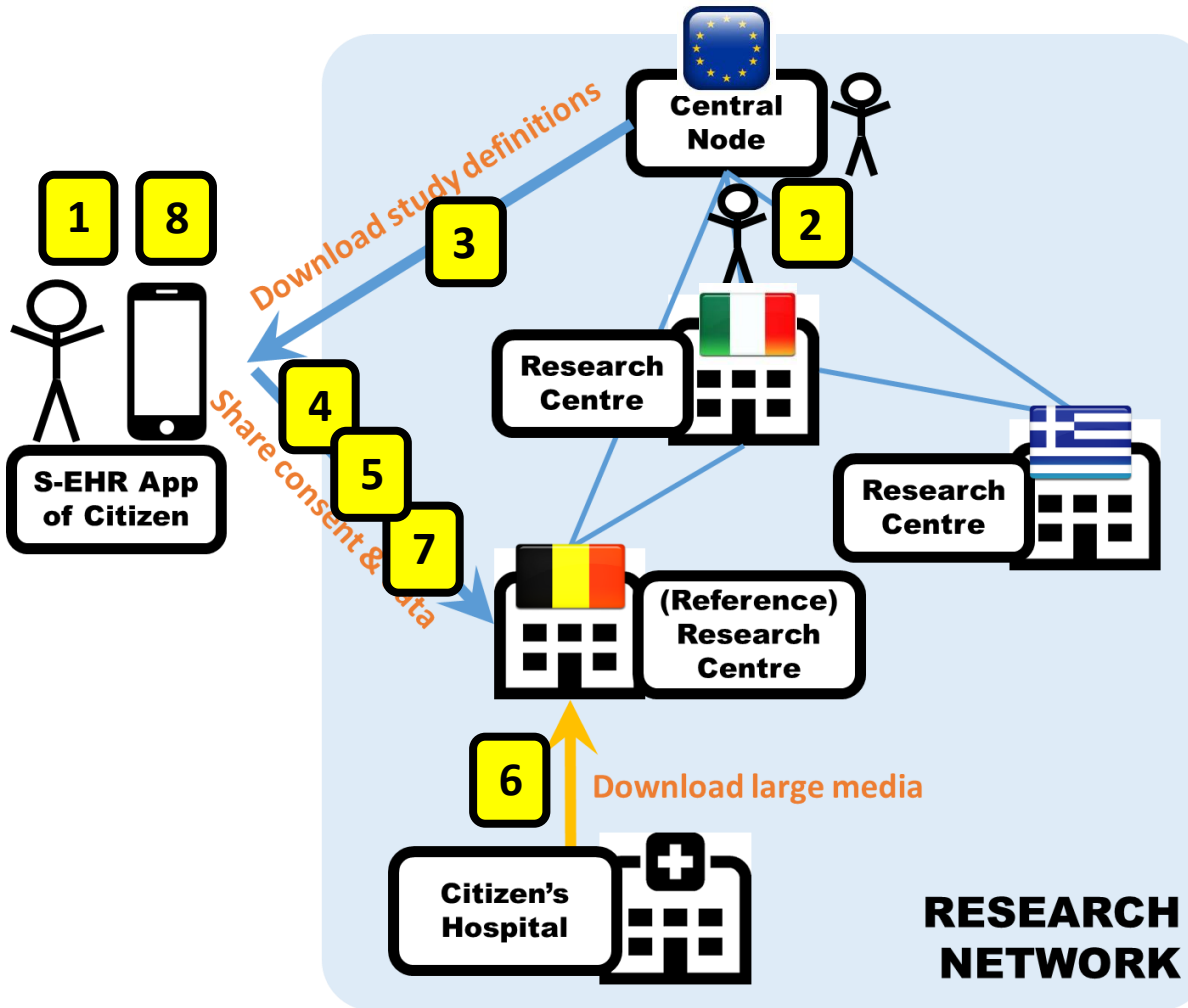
Central Node

Download study definitions

1

8

3

2

S-EHR App of Citizen

Research Centre

4

Share consent & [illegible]ata

5

7

Research Centre

(Reference) Research Centre

6

Download large media

Citizen's Hospital

RESEARCH NETWORK